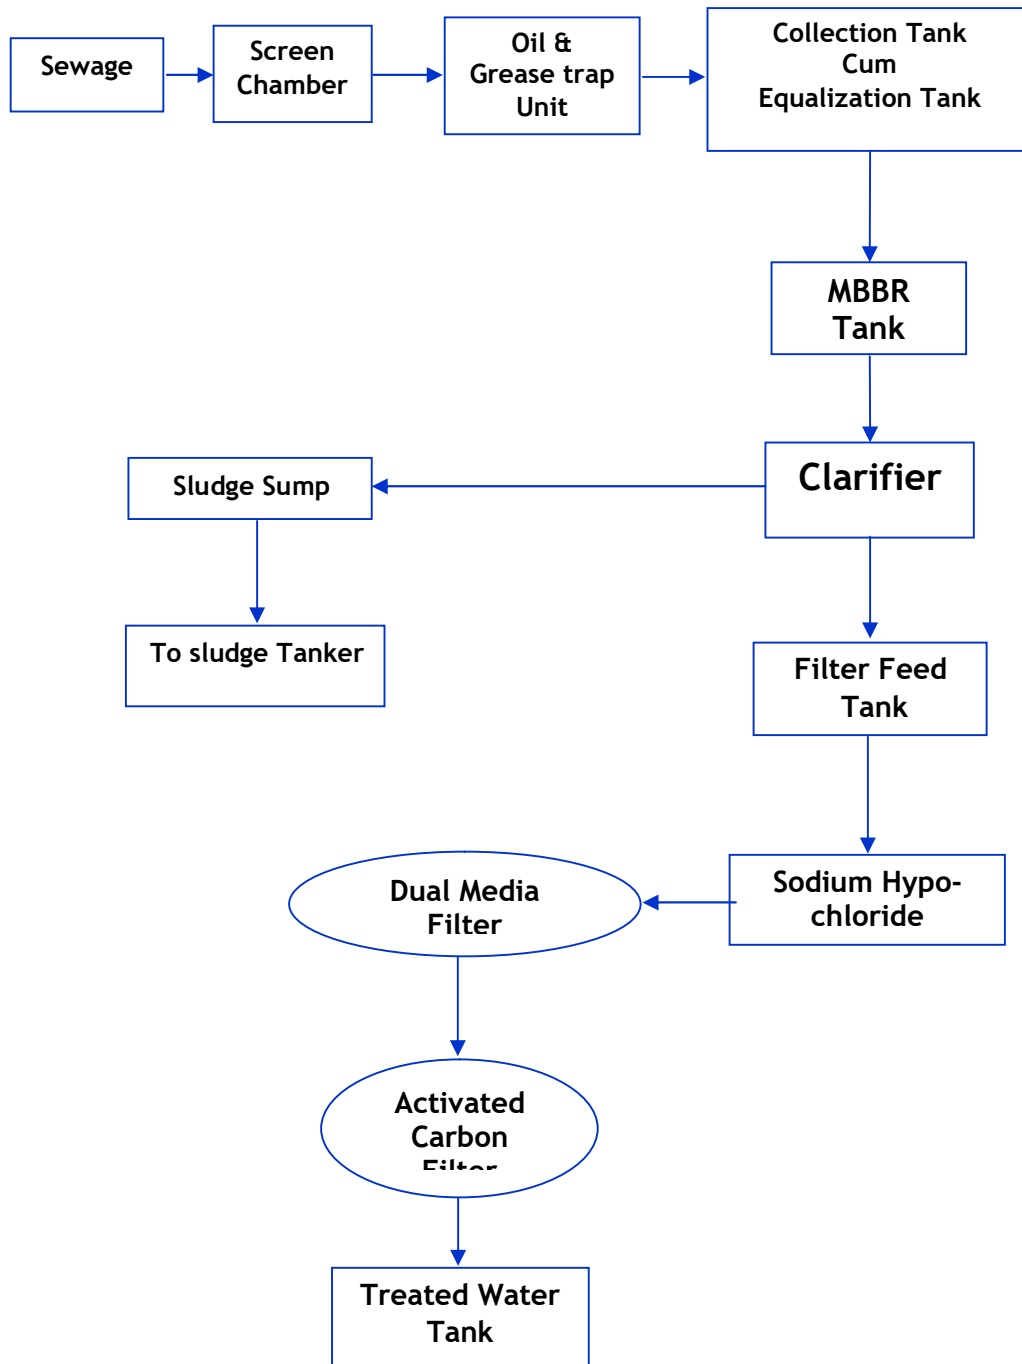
Sewage

Screen Chamber

Oil & Grease trap Unit

Collection Tank Cum Equalization Tank

MBBR Tank

Clarifier

Sludge Sump

To sludge Tanker

Filter Feed Tank

Sodium Hypochloride

Dual Media Filter

Activated Carbon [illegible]

Treated Water Tank